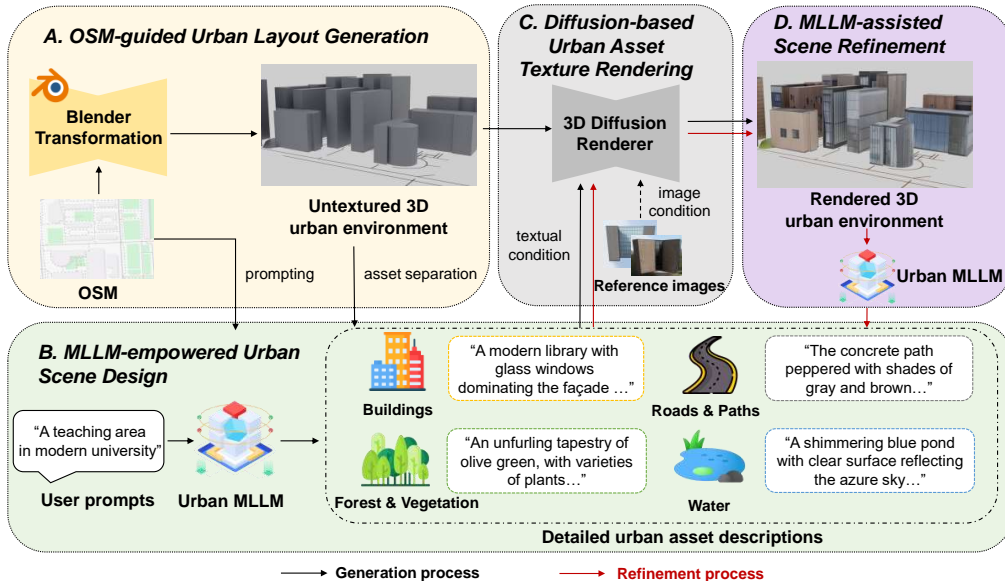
A. OSM-guided Urban Layout Generation

Blender Transformation

Untextured 3D urban environment

OSM

prompting

asset separation

C. Diffusion-based Urban Asset Texture Rendering

3D Diffusion Renderer

image condition

textual condition

Reference images

D. MLLM-assisted Scene Refinement

Rendered 3D urban environment

Urban MLLM

B. MLLM-empowered Urban Scene Design

"A teaching area in modern university"

User prompts

Urban MLLM

Buildings

"A modern library with glass windows dominating the façade …"

Roads & Paths

"The concrete path peppered with shades of gray and brown…"

Forest & Vegetation

"An unfurling tapestry of olive green, with varieties of plants…"

Water

"A shimmering blue pond with clear surface reflecting the azure sky…"

Detailed urban asset descriptions

Generation process

Refinement process